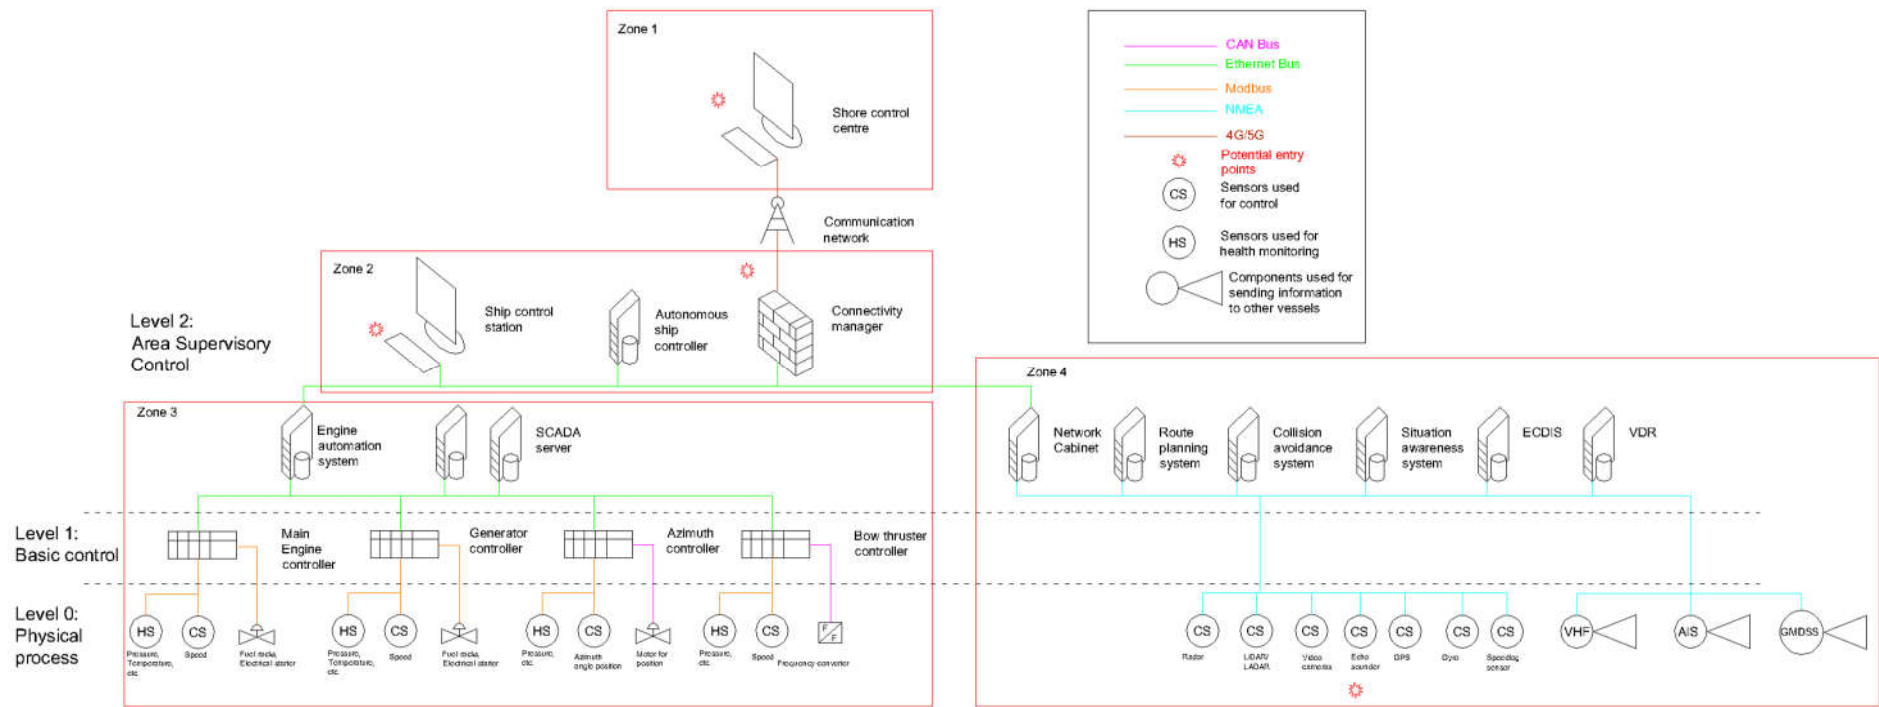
Zone 1

Shore control centre

CAN Bus
Ethernet Bus
Modbus
NMEA
4G/5G
Potential entry points
CS Sensors used for control
HS Sensors used for health monitoring
Components used for sending information to other vessels

Communication network

Zone 2

Ship control station

Autonomous ship controller

Connectivity manager

Level 2: Area Supervisory Control

Zone 3

Engine automation system

SCADA server

Zone 4

Network Cabinet

Route planning system

Collision avoidance system

Situation awareness system

ECDIS

VDR

Level 1: Basic control

Main Engine controller

Generator controller

Azimuth controller

Bow thruster controller

Level 0: Physical process

HS
Pressure, Temperature, etc.
CS
Speed
Fuel racks, Electrical starter

HS
Pressure, Temperature, etc.
CS
Speed
Fuel racks, Electrical starter

HS
Pressure, etc.
CS
Azimuth angle position
Motor for position

HS
Pressure, etc.
CS
Speed
F/F
Frequency converter

CS
Radar
CS
LIDAR/ LADAR
CS
Video cameras
CS
Echo sounder
CS
GPS
CS
Gyro
CS
Speedlog sensor

VHF
AIS
GMDSS